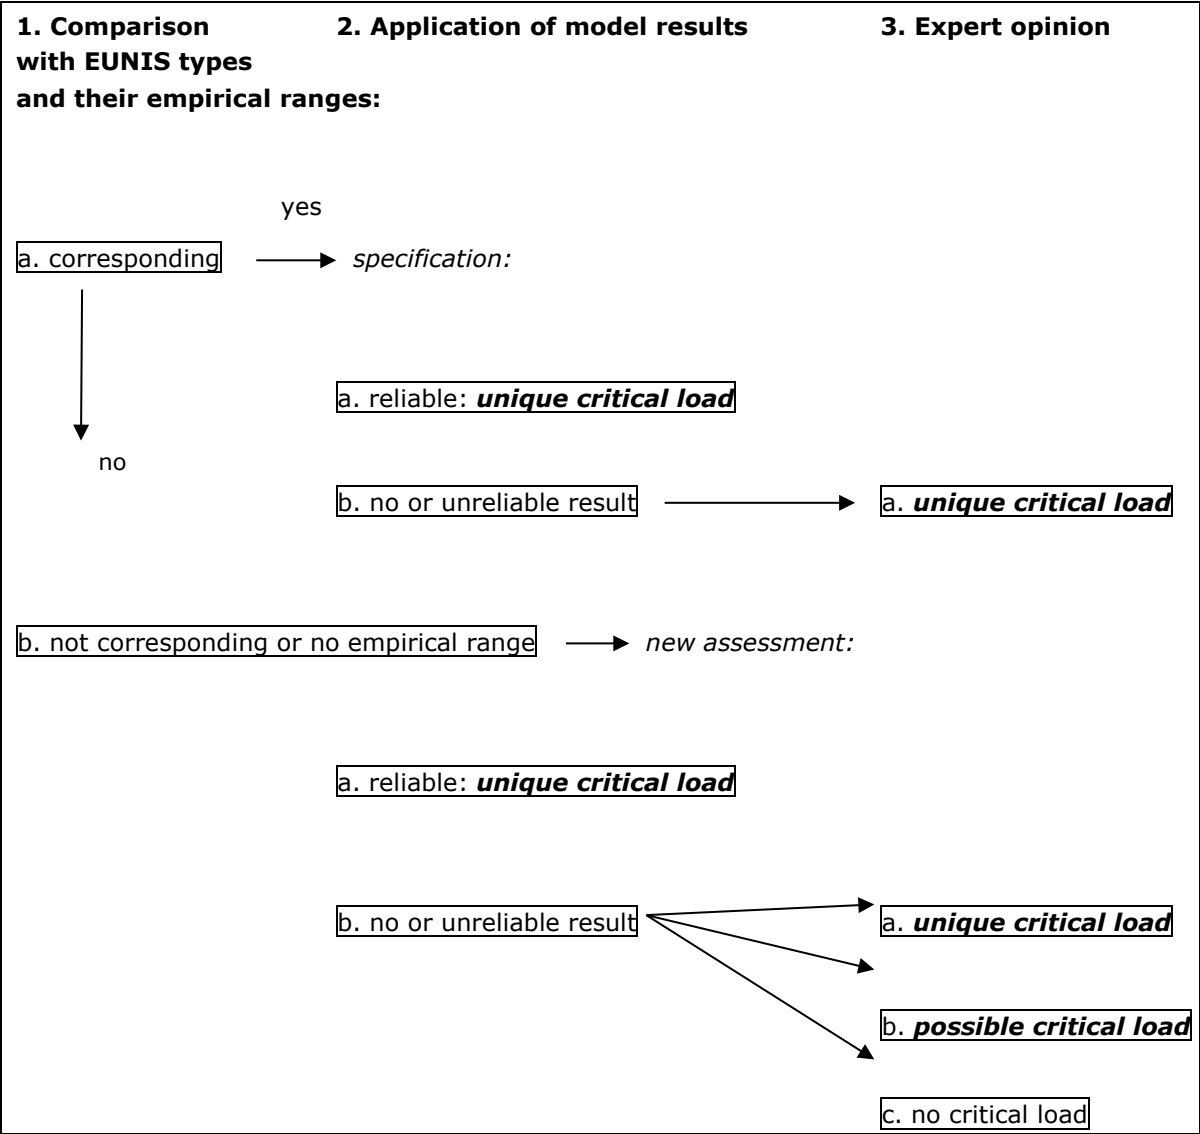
**1. Comparison with EUNIS types and their empirical ranges:**

**2. Application of model results**

**3. Expert opinion**

yes

a. corresponding

*specification:*

a. reliable: ***unique critical load***

no

b. no or unreliable result

a. ***unique critical load***

b. not corresponding or no empirical range

*new assessment:*

a. reliable: ***unique critical load***

b. no or unreliable result

a. ***unique critical load***

b. ***possible critical load***

c. no critical load